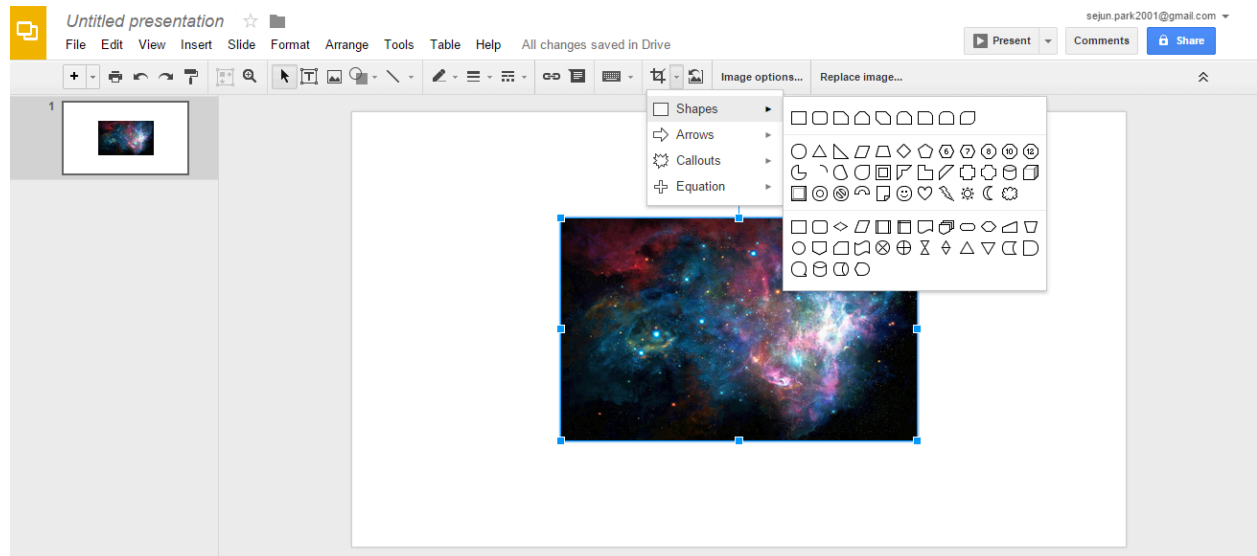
Untitled presentation

File Edit View Insert Slide Format Arrange Tools Table Help All changes saved in Drive

sejun.park2001@gmail.com

Present

Comments

Share

Image options...

Replace image...

1

Shapes

Arrows

Callouts

Equation

6 7 8 10 12